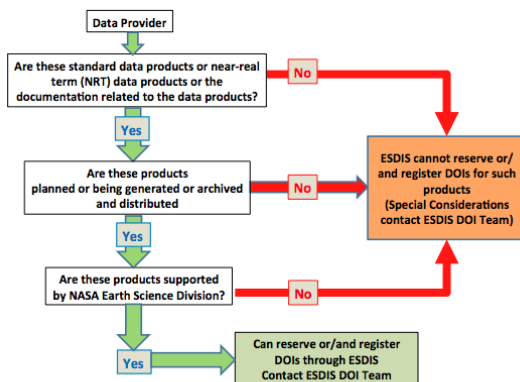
Data Provider

Are these standard data products or near-real term (NRT) data products or the documentation related to the data products?

No

Yes

Are these products planned or being generated or archived and distributed

No

ESDIS cannot reserve or/ and register DOIs for such products (Special Considerations contact ESDIS DOI Team)

Yes

Are these products supported by NASA Earth Science Division?

No

Yes

Can reserve or/and register DOIs through ESDIS Contact ESDIS DOI Team